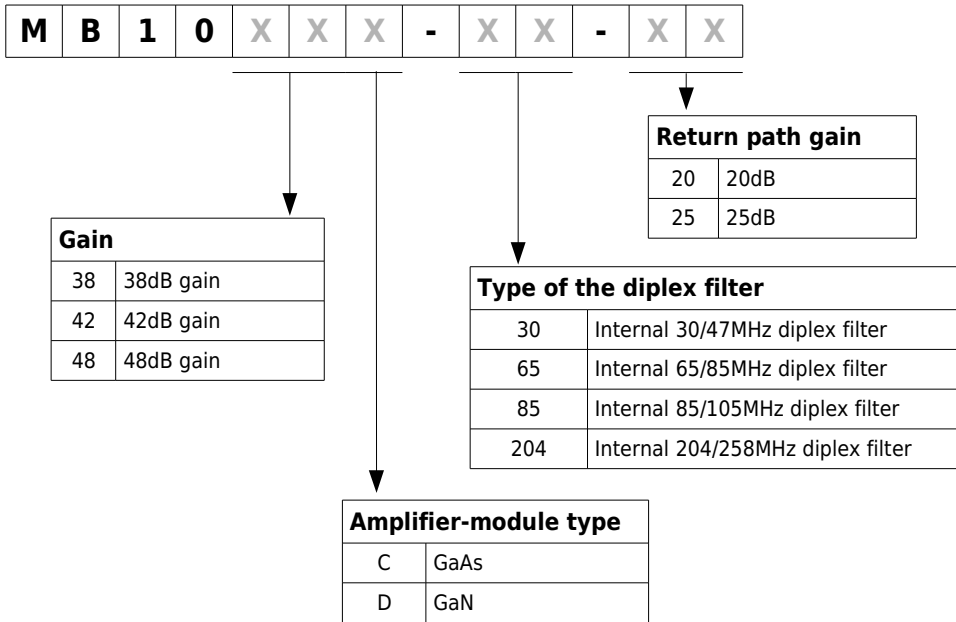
| M | B | 1 | 0 | X | X | X | - | X | X | - | X | X |
|---|---|---|---|---|---|---|---|---|---|---|---|---|

| Return path gain | |
|---|---|
| 20 | 20dB |
| 25 | 25dB |

| Gain | |
|---|---|
| 38 | 38dB gain |
| 42 | 42dB gain |
| 48 | 48dB gain |

| Type of the diplex filter | |
|---|---|
| 30 | Internal 30/47MHz diplex filter |
| 65 | Internal 65/85MHz diplex filter |
| 85 | Internal 85/105MHz diplex filter |
| 204 | Internal 204/258MHz diplex filter |

| Amplifier-module type | |
|---|---|
| C | GaAs |
| D | GaN |